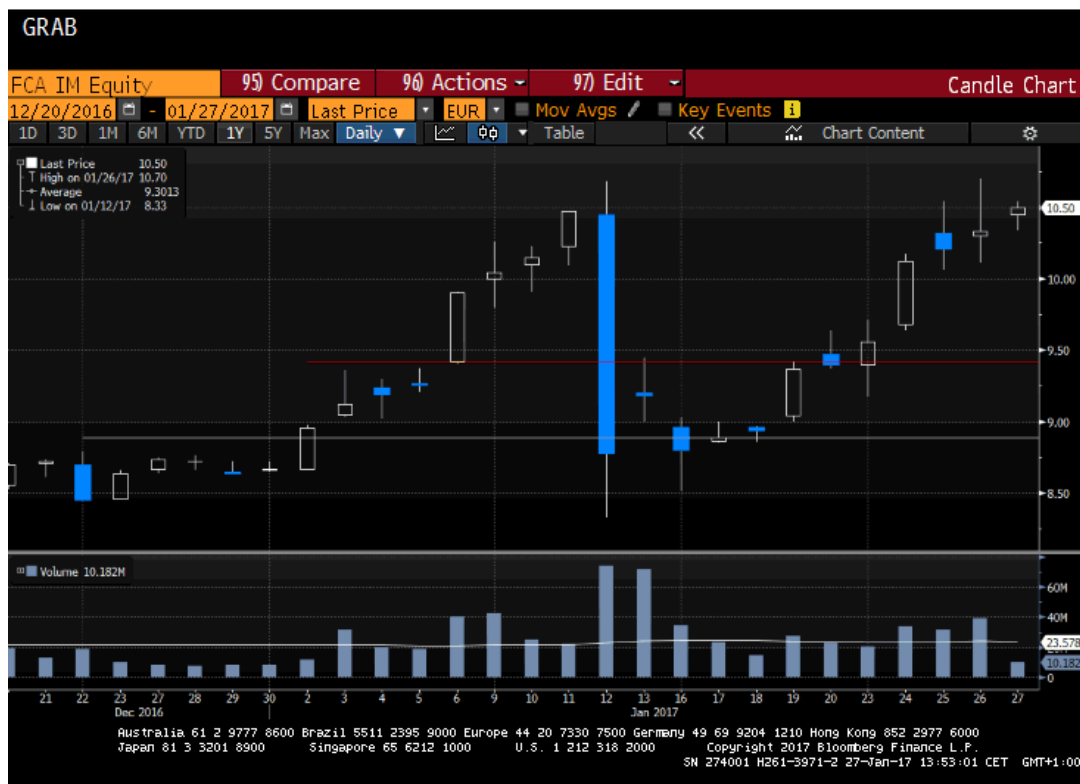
GRAB

FCA IM Equity | 95) Compare | 96) Actions | 97) Edit | Candle Chart

12/20/2016 - 01/27/2017 Last Price EUR Mov Avgs Key Events

1D 3D 1M 6M YTD 1Y 5Y Max Daily Table Chart Content

Last Price 10.50
High on 01/26/17 10.70
Average 9.3013
Low on 01/12/17 8.33

10.50
10.00
9.50
9.00
8.50

Volume 10.182M

60M
40M
23.578
10.182
0

21 22 23 27 28 29 30 2 3 4 5 6 9 10 11 12 13 16 17 18 19 20 23 24 25 26 27
Dec 2016 Jan 2017

Australia 61 2 9777 8600 Brazil 5511 2395 9000 Europe 44 20 7330 7500 Germany 49 69 9204 1210 Hong Kong 852 2977 6000
Japan 81 3 3201 8900 Singapore 65 6212 1000 U.S. 1 212 318 2000 Copyright 2017 Bloomberg Finance L.P.
SN 274001 H261-3971-2 27-Jan-17 13:53:01 CET GMT+1:00